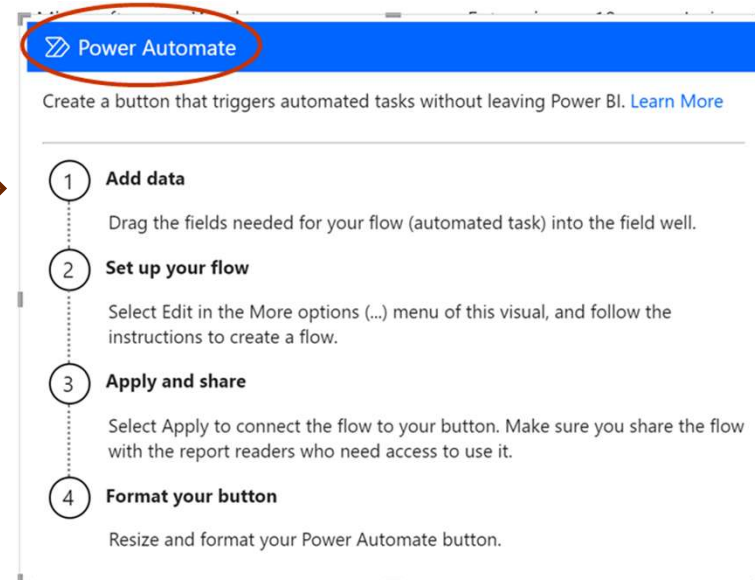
Power Automate

Create a button that triggers automated tasks without leaving Power BI. Learn More

1 Add data

Drag the fields needed for your flow (automated task) into the field well.

2 Set up your flow

Select Edit in the More options (...) menu of this visual, and follow the instructions to create a flow.

3 Apply and share

Select Apply to connect the flow to your button. Make sure you share the flow with the report readers who need access to use it.

4 Format your button

Resize and format your Power Automate button.